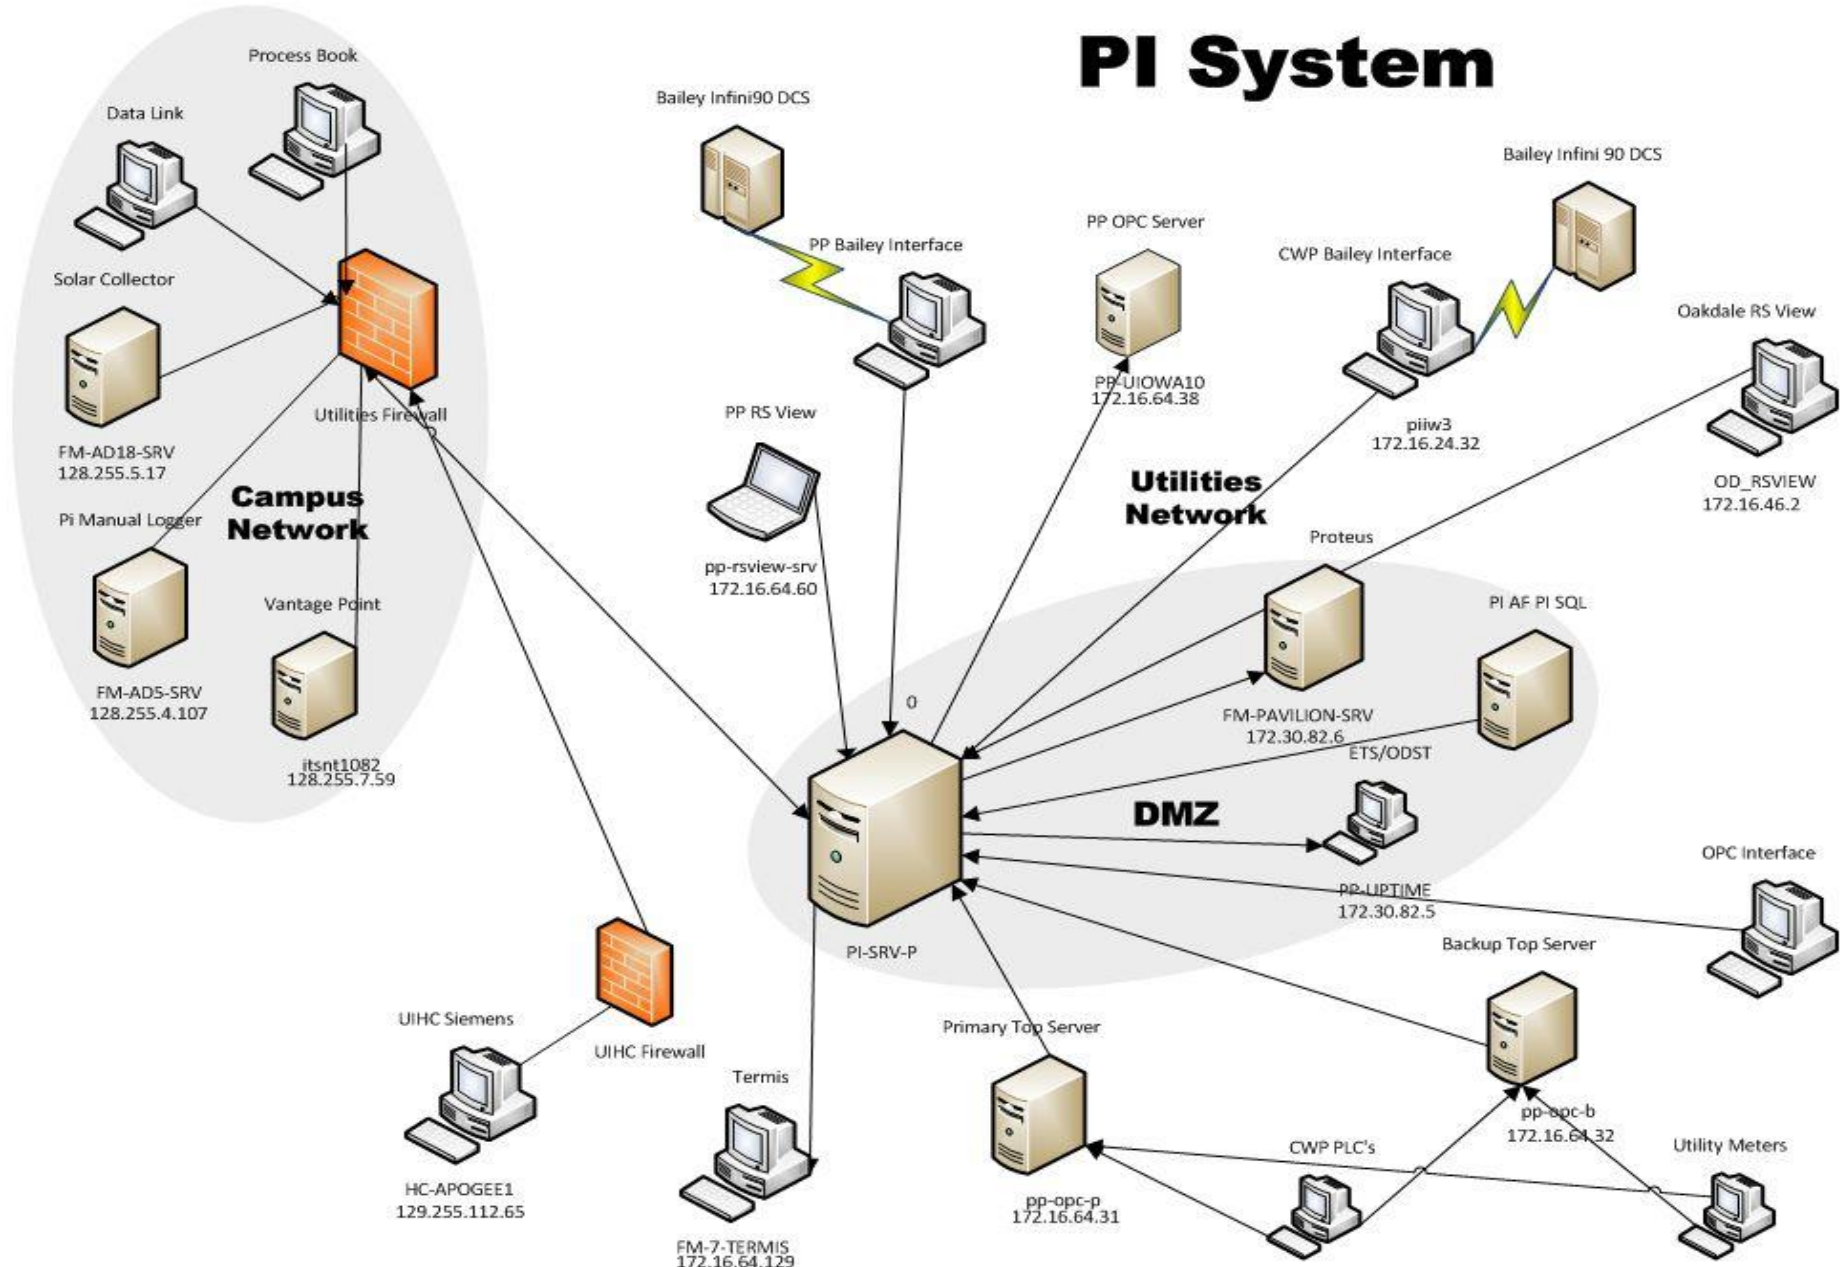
PI System

Process Book

Data Link

Solar Collector

FM-AD18-SRV
128.255.5.17

Utilities Firewall

Campus Network

Pi Manual Logger

FM-AD5-SRV
128.255.4.107

Vantage Point

itsnt1082
128.255.7.59

Bailey Infini90 DCS

PP Bailey Interface

PP OPC Server

PP-UIOWA10
172.16.64.38

Bailey Infini 90 DCS

CWP Bailey Interface

piiw3
172.16.24.32

Oakdale RS View

OD_RSVIEW
172.16.46.2

PP RS View

pp-rsview-srv
172.16.64.60

Utilities Network

Proteus

PI AF PI SQL

FM-PAVILION-SRV
172.30.82.6

ETS/ODST

0

DMZ

PI-SRV-P

PP-UPTIME
172.30.82.5

OPC Interface

Backup Top Server

UIHC Siemens

UIHC Firewall

HC-APOGEE1
129.255.112.65

Termis

FM-7-TERMIS
172.16.64.129

Primary Top Server

pp-opc-p
172.16.64.31

CWP PLC's

pp-opc-b
172.16.64.32

Utility Meters